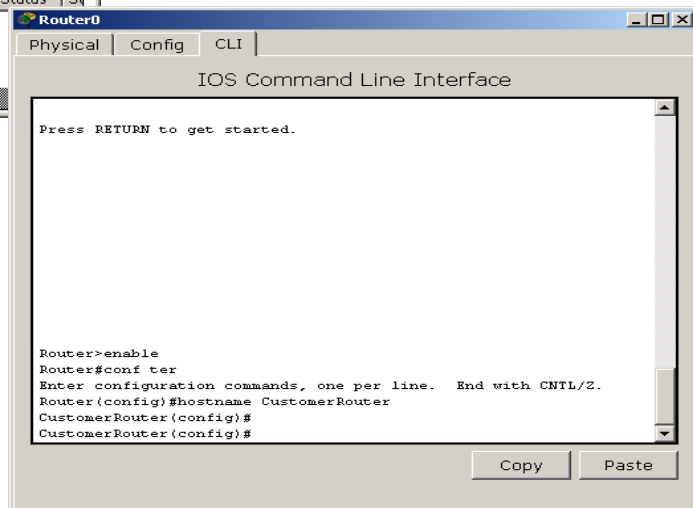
Status | Sq

Router0

Physical | Config | CLI

IOS Command Line Interface

Press RETURN to get started.

Router>enable
Router#conf ter
Enter configuration commands, one per line.  End with CNTL/Z.
Router(config)#hostname CustomerRouter
CustomerRouter(config)#
CustomerRouter(config)#

Copy

Paste